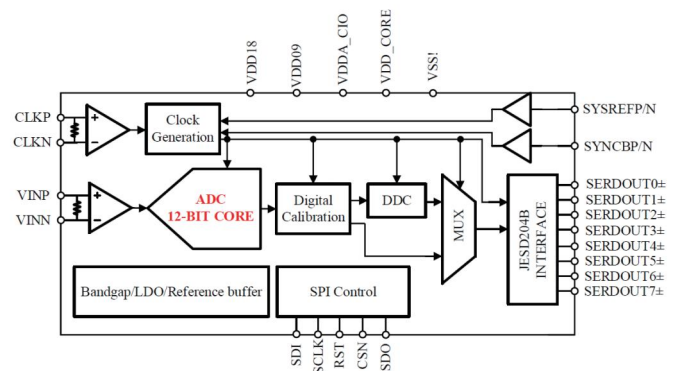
VDD18
VDD09
VDDA_CIO
VDD_CORE
VSS!

CLKP
CLKN
+
−
Clock Generation
SYSREFP/N
SYNCBP/N

VINP
VINN
+
−
ADC 12-BIT CORE
Digital Calibration
DDC
MUX
JESD204B INTERFACE
SERDOUT0±
SERDOUT1±
SERDOUT2±
SERDOUT3±
SERDOUT4±
SERDOUT5±
SERDOUT6±
SERDOUT7±

Bandgap/LDO/Reference buffer
SPI Control

SDI
SCLK
RST
CSN
SDO